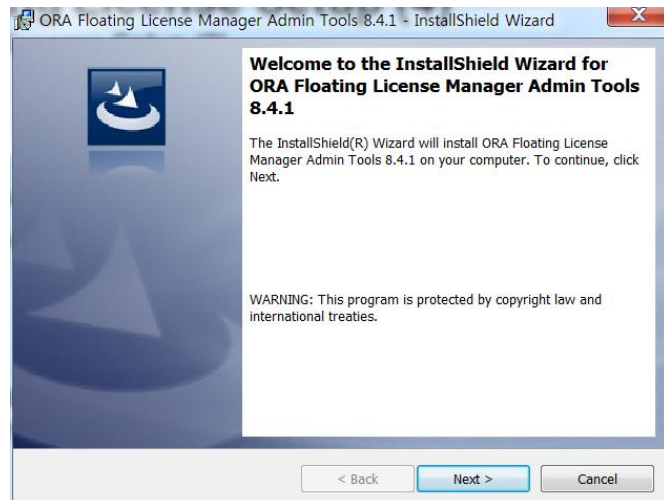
ORA Floating License Manager Admin Tools 8.4.1 - InstallShield Wizard

X

Welcome to the InstallShield Wizard for ORA Floating License Manager Admin Tools 8.4.1

The InstallShield(R) Wizard will install ORA Floating License Manager Admin Tools 8.4.1 on your computer. To continue, click Next.

WARNING: This program is protected by copyright law and international treaties.

< Back

Next >

Cancel